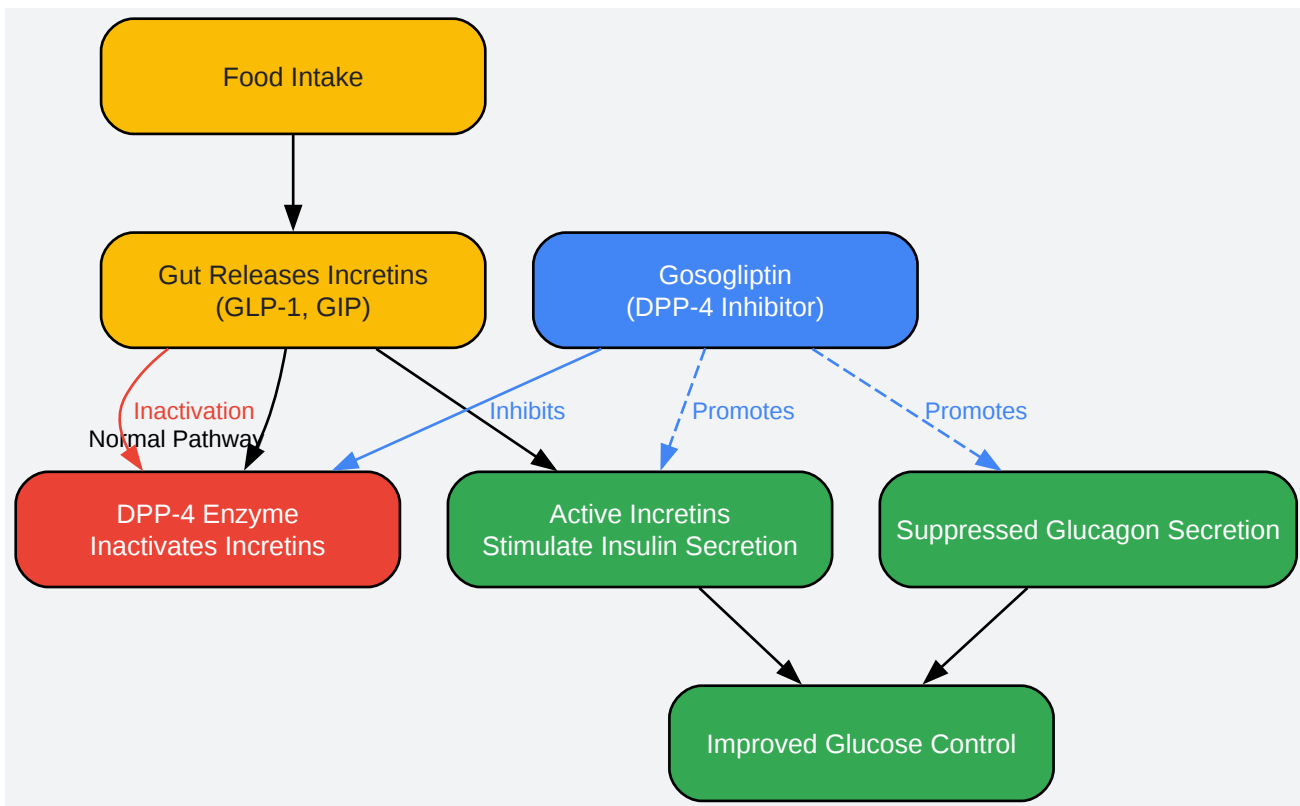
Food Intake

Gut Releases Incretins
(GLP-1, GIP)

Gosogliptin
(DPP-4 Inhibitor)

Inactivation

Normal Pathway

Inhibits

Promotes

Promotes

DPP-4 Enzyme
Inactivates Incretins

Active Incretins
Stimulate Insulin Secretion

Suppressed Glucagon Secretion

Improved Glucose Control